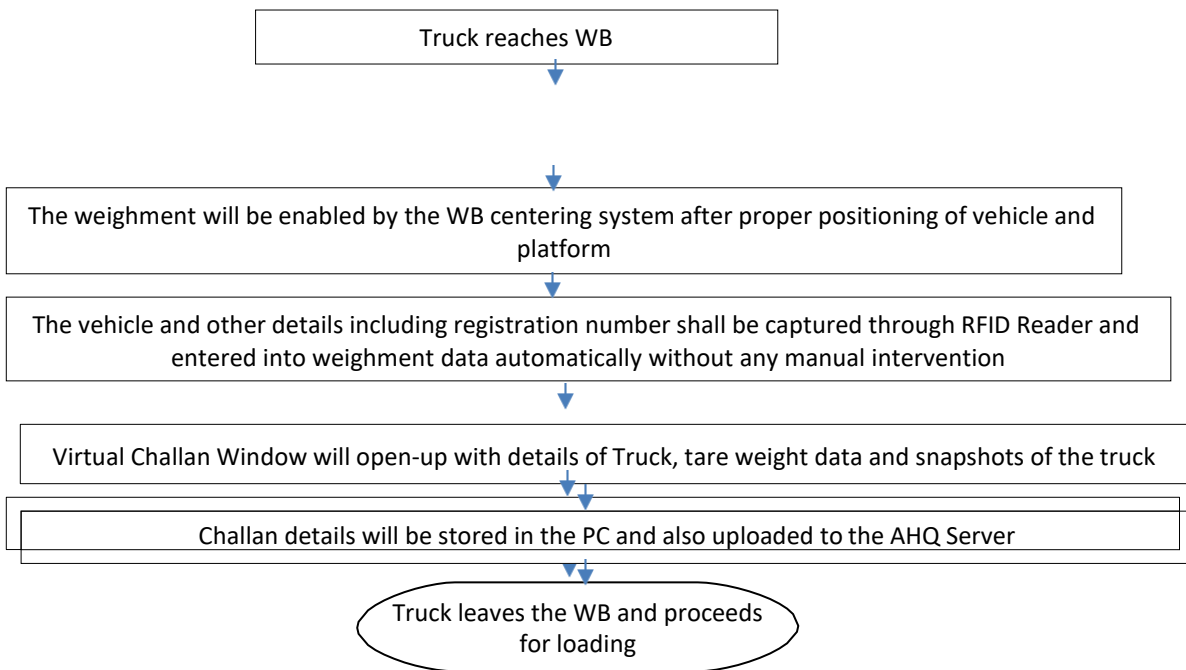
Truck reaches WB

The weighment will be enabled by the WB centering system after proper positioning of vehicle and platform

The vehicle and other details including registration number shall be captured through RFID Reader and entered into weighment data automatically without any manual intervention

Virtual Challan Window will open-up with details of Truck, tare weight data and snapshots of the truck

Challan details will be stored in the PC and also uploaded to the AHQ Server

Truck leaves the WB and proceeds for loading